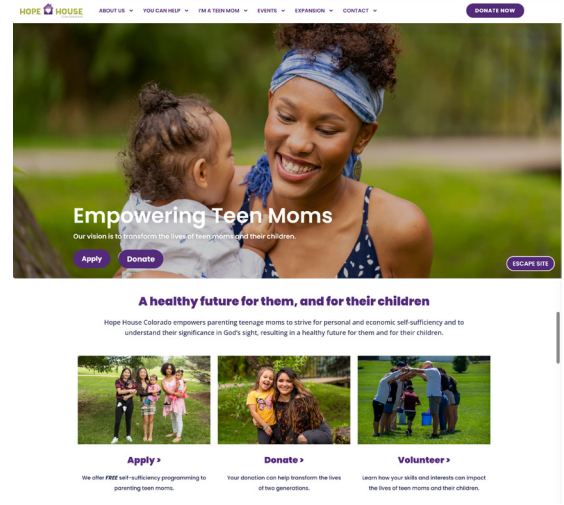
HOPE HOUSE

ABOUT US ⌄ YOU CAN HELP ⌄ I'M A TEEN MOM ⌄ EVENTS ⌄ EXPANSION ⌄ CONTACT ⌄

DONATE NOW

Empowering Teen Moms

Our vision is to transform the lives of teen moms and their children.

Apply Donate

ESCAPE SITE

A healthy future for them, and for their children

Hope House Colorado empowers parenting teenage moms to strive for personal and economic self-sufficiency and to understand their significance in God's sight, resulting in a healthy future for them and for their children.

Apply >

We offer FREE self-sufficiency programming to parenting teen moms.

Donate >

Your donation can help transform the lives of two generations.

Volunteer >

Learn how your skills and interests can impact the lives of teen moms and their children.